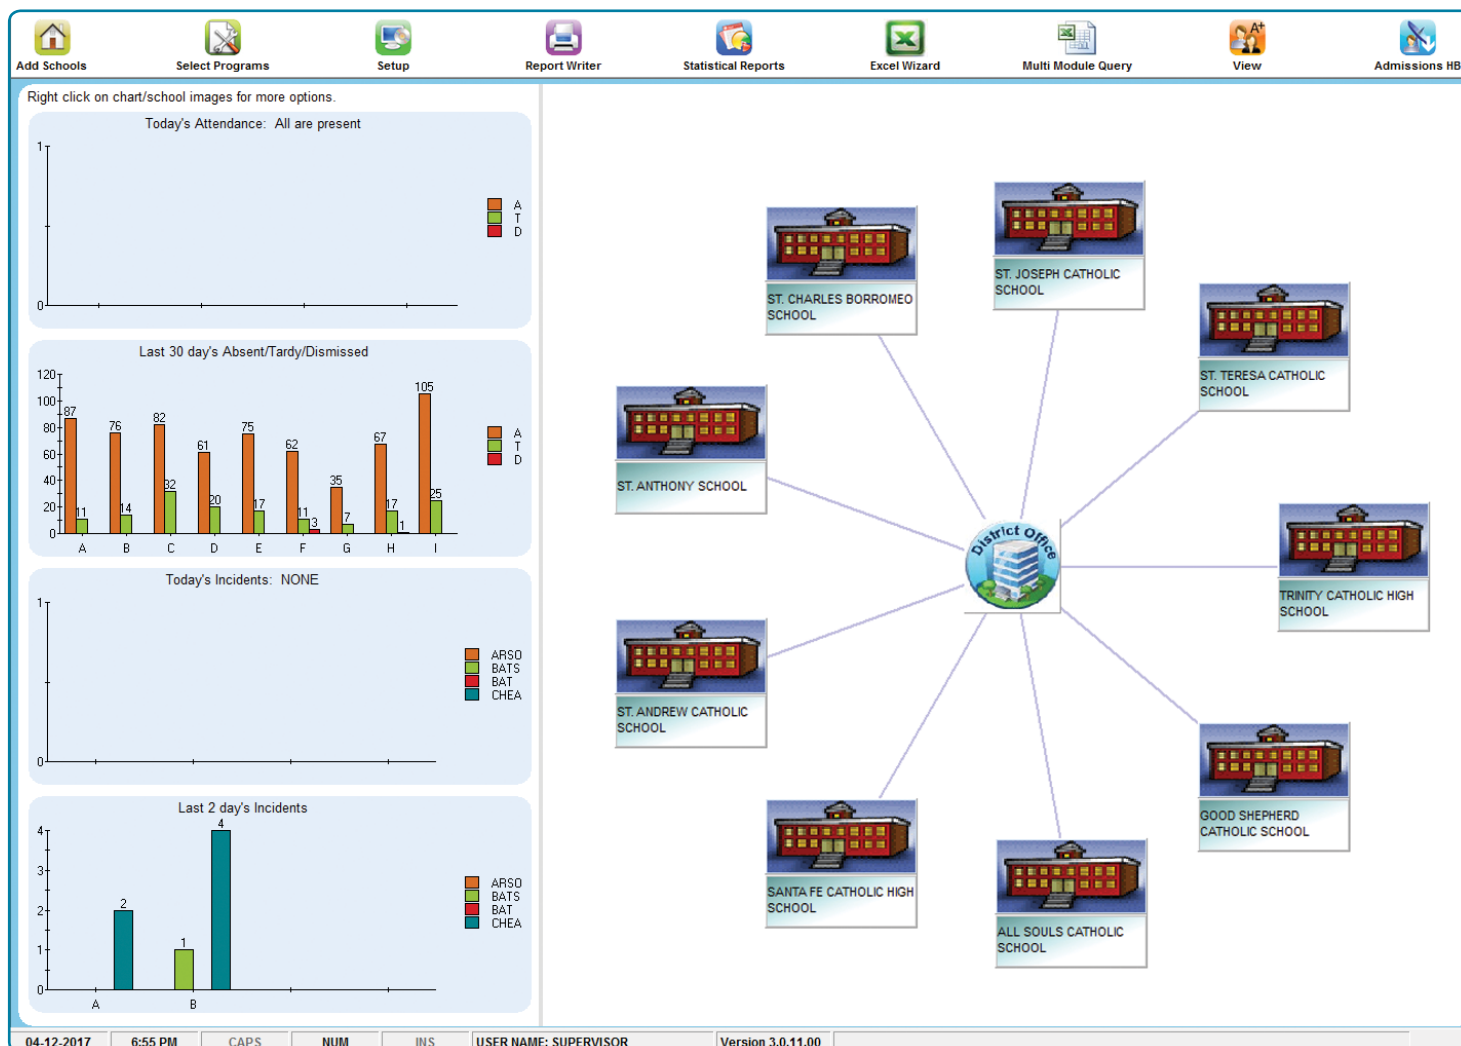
Add Schools Select Programs Setup Report Writer Statistical Reports Excel Wizard Multi Module Query View Admissions HB

Right click on chart/school images for more options.

Today's Attendance: All are present

1
0

A
T
D

Last 30 day's Absent/Tardy/Dismissed

120
100
80
60
40
20
0

87 11 76 14 82 32 61 20 75 17 62 11 3 35 7 67 17 1 105 25

A B C D E F G H I

A
T
D

Today's Incidents: NONE

1
0

ARSO
BATS
BAT
CHEA

Last 2 day's Incidents

4
3
2
1
0

2 1 4

A B

ARSO
BATS
BAT
CHEA

ST. CHARLES BORROMEO SCHOOL

ST. JOSEPH CATHOLIC SCHOOL

ST. TERESA CATHOLIC SCHOOL

ST. ANTHONY SCHOOL

District Office

TRINITY CATHOLIC HIGH SCHOOL

ST. ANDREW CATHOLIC SCHOOL

GOOD SHEPHERD CATHOLIC SCHOOL

SANTA FE CATHOLIC HIGH SCHOOL

ALL SOULS CATHOLIC SCHOOL

04-12-2017 6:55 PM CAPS NUM INS USER NAME: SUPERVISOR Version 3.0.11.00